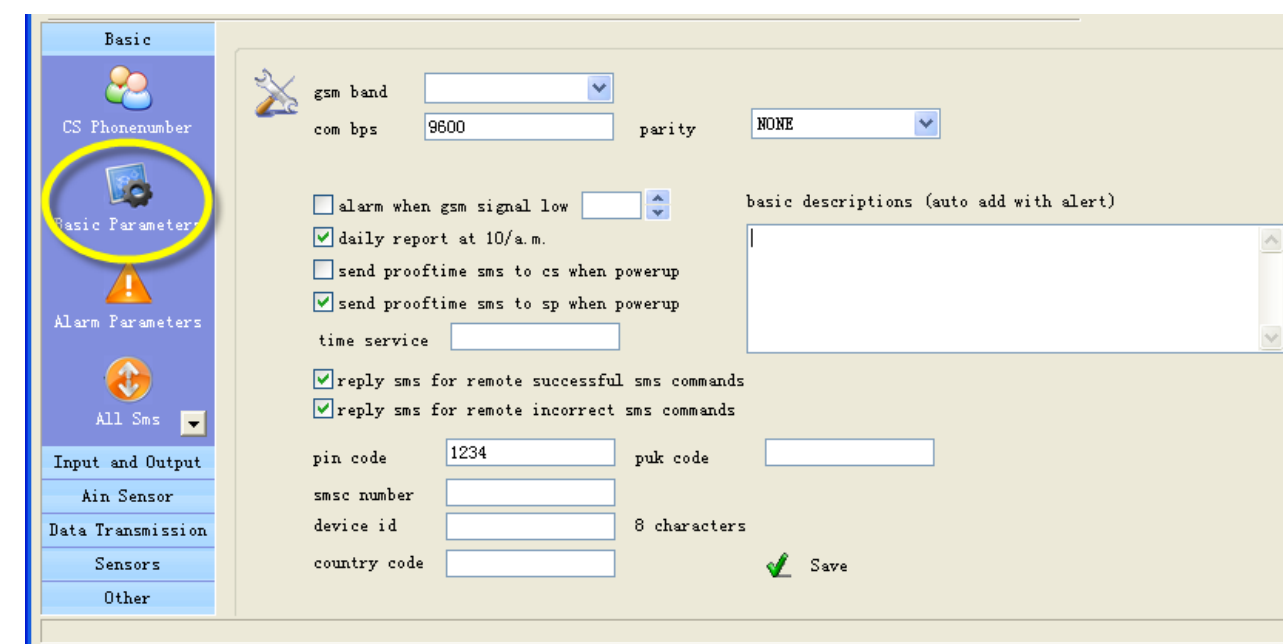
Basic

CS Phonenumber

Basic Parameters

Alarm Parameters

All Sms

Input and Output

Ain Sensor

Data Transmission

Sensors

Other

gsm band

com bps 9600 parity NONE

alarm when gsm signal low

basic descriptions (auto add with alert)

daily report at 10/a.m.

send prooftime sms to cs when powerup

send prooftime sms to sp when powerup

time service

reply sms for remote successful sms commands

reply sms for remote incorrect sms commands

pin code 1234 puk code

smsc number

device id 8 characters

country code

Save